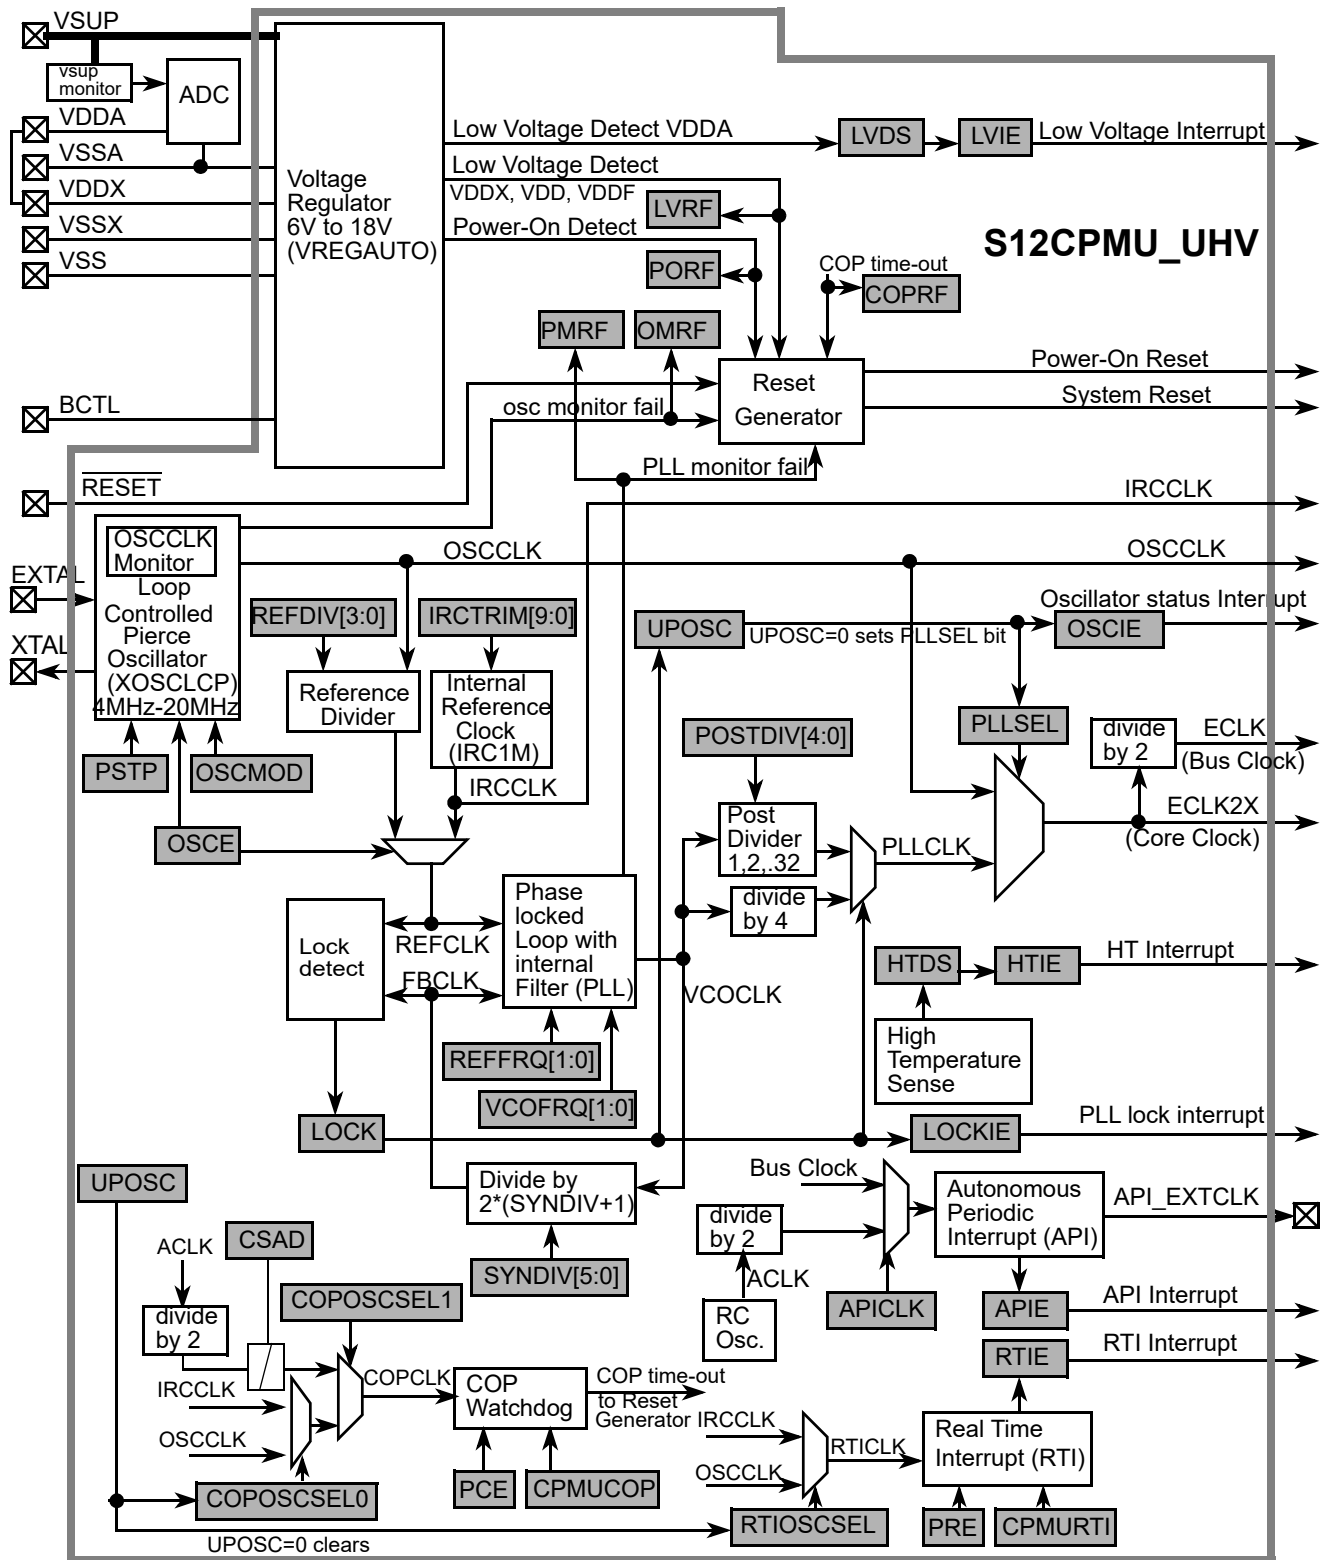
VSUP
vsup monitor
ADC
VDDA
VSSA
VDDX
VSSX
VSS
Voltage Regulator 6V to 18V (VREGAUTO)
Low Voltage Detect VDDA
LVDS
LVIE
Low Voltage Interrupt
Low Voltage Detect
VDDX, VDD, VDDF
LVRF
Power-On Detect
S12CPMU_UHV
PORF
COP time-out
COPRF
PMRF
OMRF
Reset Generator
Power-On Reset
System Reset
BCTL
osc monitor fail
PLL monitor fail
$\overline{RESET}$
IRCCLK
OSCCLK Monitor
OSCCLK
OSCCLK
EXTAL
Loop Controlled Pierce Oscillator (XOSCLCP) 4MHz-20MHz
REFDIV[3:0]
IRCTRIM[9:0]
UPOSC
UPOSC=0 sets PLLSEL bit
Oscillator status Interrupt
OSCIE
XTAL
Reference Divider
Internal Reference Clock (IRC1M)
PLLSEL
POSTDIV[4:0]
divide by 2
ECLK
(Bus Clock)
PSTP
OSCMOD
IRCCLK
Post Divider 1,2,.32
ECLK2X
(Core Clock)
OSCE
PLLCLK
Phase locked Loop with internal Filter (PLL)
divide by 4
Lock detect
REFCLK
FBCLK
VCOCLK
HTDS
HTIE
HT Interrupt
High Temperature Sense
REFFRQ[1:0]
VCOFRQ[1:0]
LOCK
LOCKIE
PLL lock interrupt
UPOSC
Divide by 2*(SYNDIV+1)
Bus Clock
Autonomous Periodic Interrupt (API)
API_EXTCLK
ACLK
CSAD
divide by 2
SYNDIV[5:0]
ACLK
APICLK
APIE
API Interrupt
divide by 2
COPOSCSEL1
RC Osc.
RTIE
RTI Interrupt
COPCLK
COP Watchdog
COP time-out to Reset Generator
IRCCLK
IRCCLK
RTICLK
Real Time Interrupt (RTI)
OSCCLK
OSCCLK
COPOSCSEL0
PCE
CPMUCOP
RTIOSCSEL
PRE
CPMURTI
UPOSC=0 clears